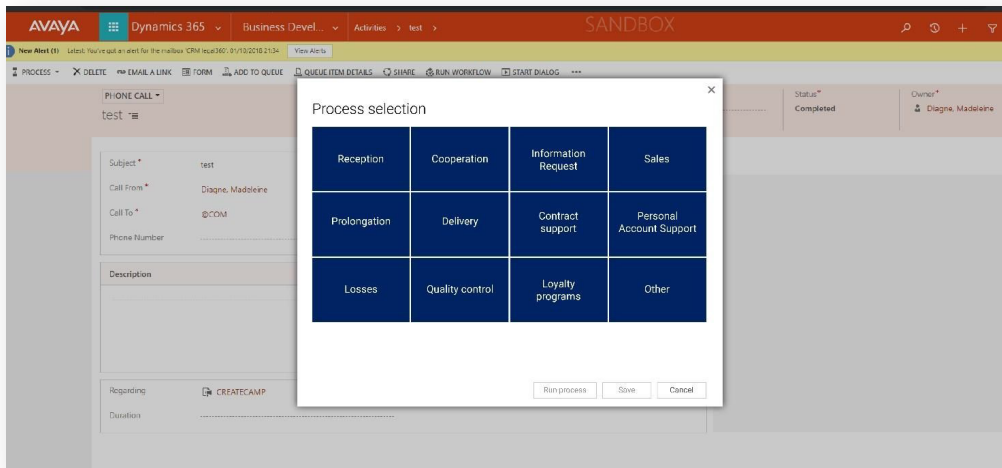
AVAYA Dynamics 365 Business Devel... Activities > test > SANDBOX

New Alert (1) Latest: You've got an alert for the mailbox 'CRM local360': 01/10/2018 21:34 View Alerts

PROCESS DELETE EMAIL A LINK FORM ADD TO QUEUE QUEUE ITEM DETAILS SHARE RUN WORKFLOW START DIALOG ...

PHONE CALL
test

Status* Completed
Owner* Diagne, Madeleine

Subject* test
Call From* Diagne, Madeleine
Call To* @COM
Phone Number

Description

Regarding CREATECAMP
Duration

Process selection

| Reception | Cooperation | Information Request | Sales |
|---|---|---|---|
| Prolongation | Delivery | Contract support | Personal Account Support |
| Losses | Quality control | Loyalty programs | Other |

Run process Save Cancel